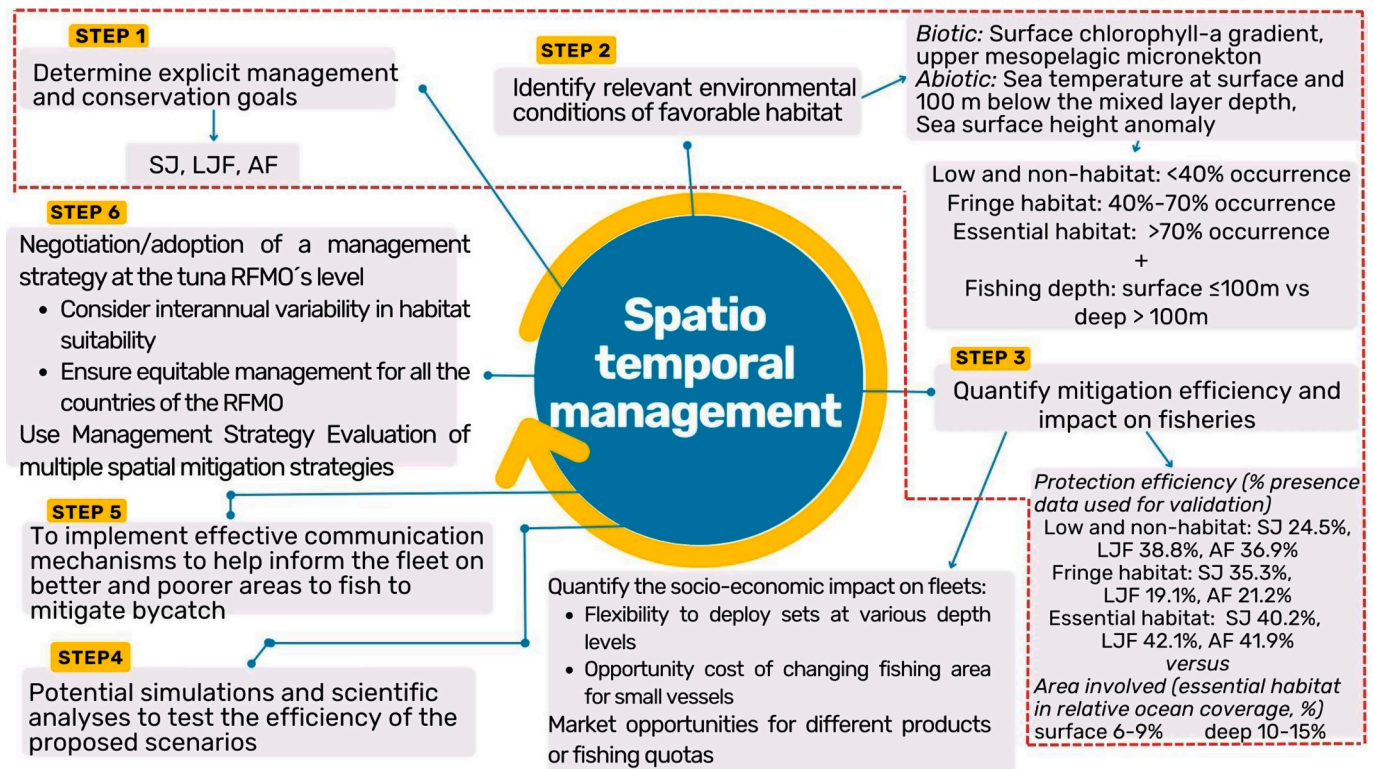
STEP 1

Determine explicit management and conservation goals

SJ, LJF, AF

STEP 2

Identify relevant environmental conditions of favorable habitat

*Biotic:* Surface chlorophyll-a gradient, upper mesopelagic micronekton
*Abiotic:* Sea temperature at surface and 100 m below the mixed layer depth, Sea surface height anomaly

Low and non-habitat: <40% occurrence
Fringe habitat: 40%-70% occurrence
Essential habitat: >70% occurrence
+
Fishing depth: surface ≤100m vs deep > 100m

STEP 6

Negotiation/adoption of a management strategy at the tuna RFMO´s level
• Consider interannual variability in habitat suitability
• Ensure equitable management for all the countries of the RFMO
Use Management Strategy Evaluation of multiple spatial mitigation strategies

Spatio temporal management

STEP 3

Quantify mitigation efficiency and impact on fisheries

*Protection efficiency (% presence data used for validation)*
Low and non-habitat: SJ 24.5%, LJF 38.8%, AF 36.9%
Fringe habitat: SJ 35.3%, LJF 19.1%, AF 21.2%
Essential habitat: SJ 40.2%, LJF 42.1%, AF 41.9%
*versus*
*Area involved (essential habitat in relative ocean coverage, %)*
surface 6-9% deep 10-15%

STEP 5

To implement effective communication mechanisms to help inform the fleet on better and poorer areas to fish to mitigate bycatch

Quantify the socio-economic impact on fleets:
• Flexibility to deploy sets at various depth levels
• Opportunity cost of changing fishing area for small vessels
Market opportunities for different products or fishing quotas

STEP4

Potential simulations and scientific analyses to test the efficiency of the proposed scenarios